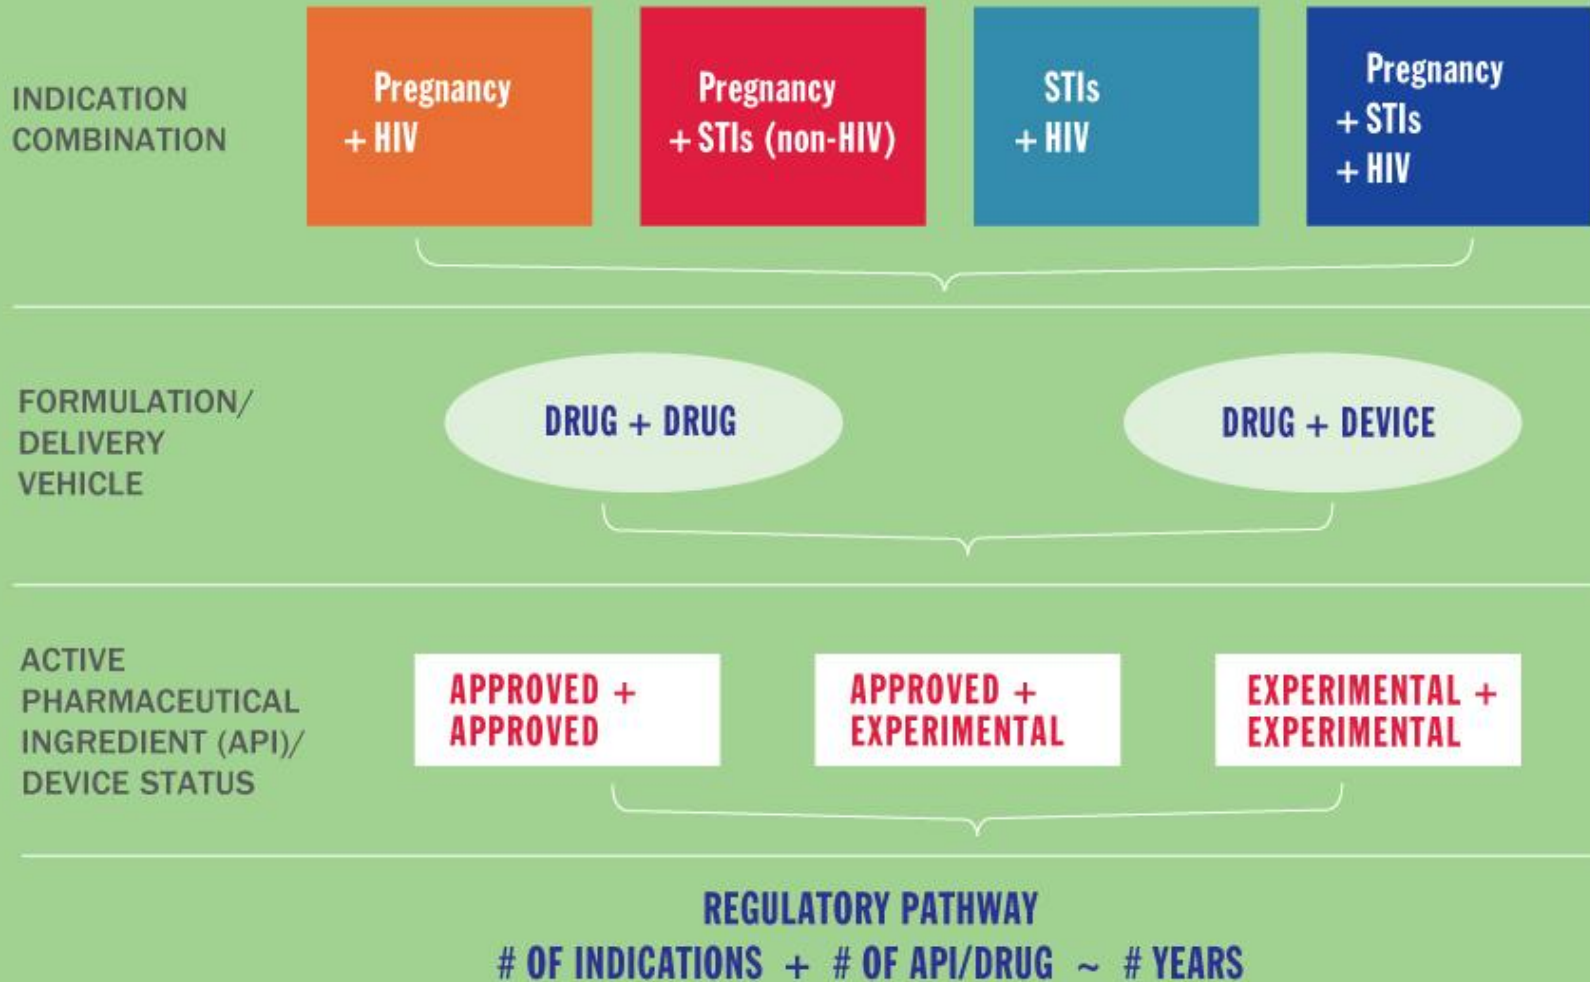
INDICATION COMBINATION

Pregnancy + HIV

Pregnancy + STIs (non-HIV)

STIs + HIV

Pregnancy + STIs + HIV

FORMULATION/ DELIVERY VEHICLE

DRUG + DRUG

DRUG + DEVICE

ACTIVE PHARMACEUTICAL INGREDIENT (API)/ DEVICE STATUS

APPROVED + APPROVED

APPROVED + EXPERIMENTAL

EXPERIMENTAL + EXPERIMENTAL

REGULATORY PATHWAY

# OF INDICATIONS + # OF API/DRUG ~ # YEARS